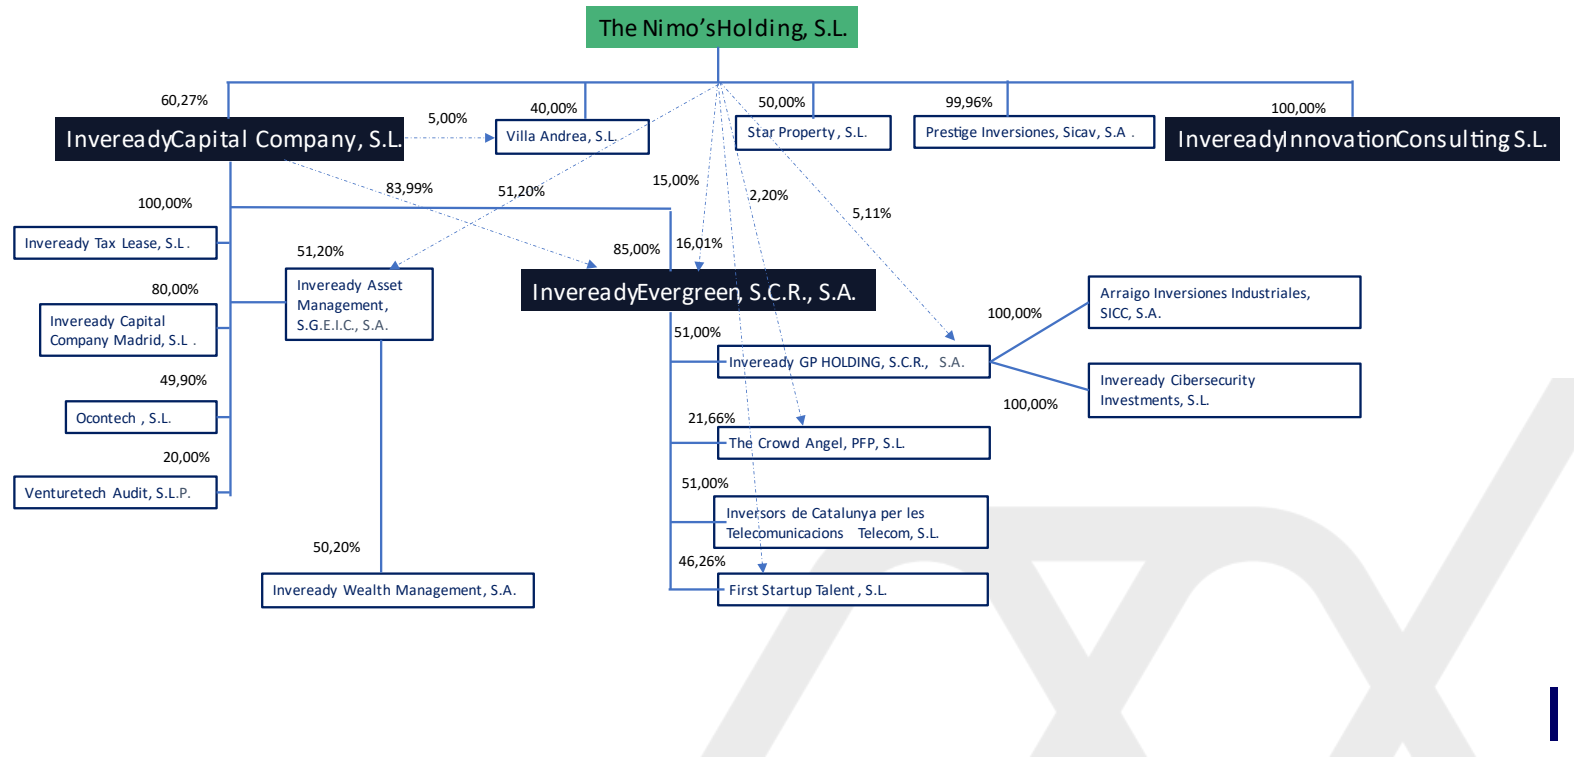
The Nimo'sHolding, S.L.

60,27%
InvereadyCapital Company, S.L.
5,00%
40,00%
Villa Andrea, S.L.
50,00%
Star Property, S.L.
99,96%
Prestige Inversiones, Sicav, S.A .
100,00%
InvereadyInnovationConsulting S.L.

83,99%
51,20%
15,00%
2,20%
5,11%
100,00%
Inveready Tax Lease, S.L.
51,20%
85,00%
16,01%
80,00%
Inveready Asset Management, S.G.E.I.C., S.A.
InvereadyEvergreen, S.C.R., S.A.
Inveready Capital Company Madrid, S.L .
Arraigo Inversiones Industriales, SICC, S.A.
100,00%
51,00%
49,90%
Inveready GP HOLDING, S.C.R., S.A.
Ocontech , S.L.
100,00%
Inveready Cibersecurity Investments, S.L.
21,66%
20,00%
The Crowd Angel, PFP, S.L.
Venturetech Audit, S.L.P.
51,00%
Inversors de Catalunya per les Telecomunicacions Telecom, S.L.
50,20%
46,26%
Inveready Wealth Management, S.A.
First Startup Talent , S.L.